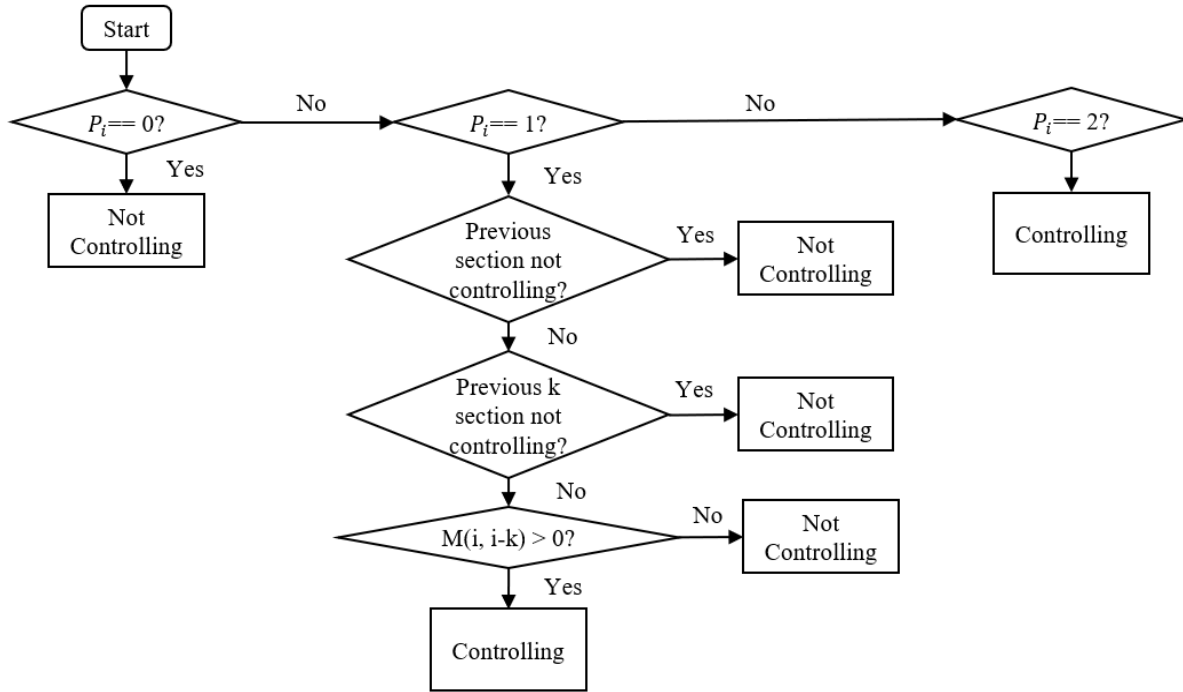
Start

$P_i$== 0?

No

$P_i$== 1?

No

$P_i$== 2?

Yes

Not Controlling

Yes

Controlling

Previous section not controlling?

Yes

Not Controlling

No

Previous k section not controlling?

Yes

Not Controlling

No

M(i, i-k) > 0?

No

Not Controlling

Yes

Controlling